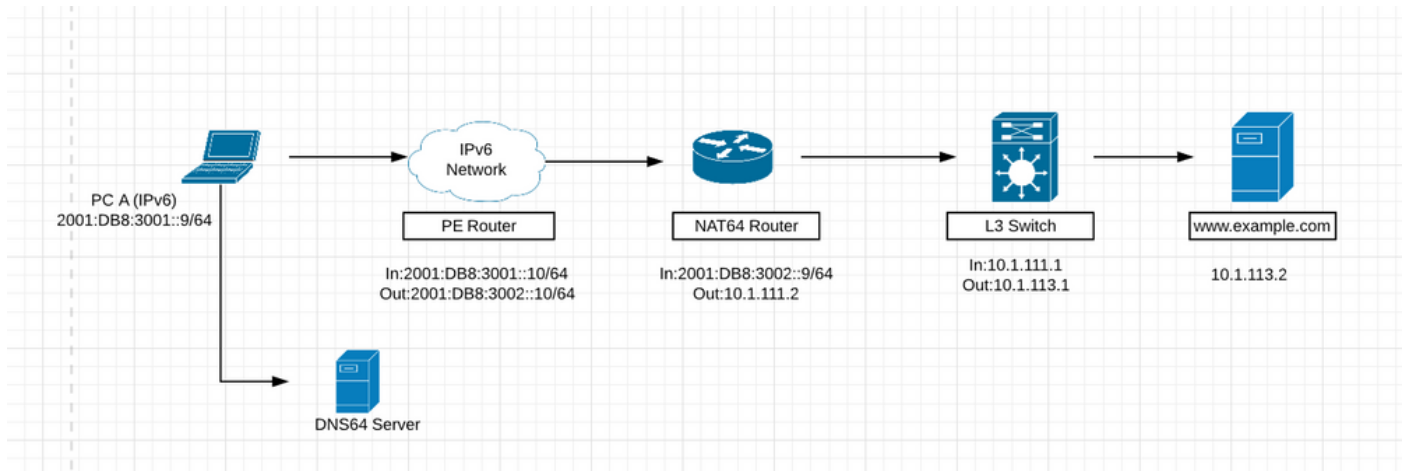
IPv6 Network

PC A (IPv6)
2001:DB8:3001::9/64

PE Router

In:2001:DB8:3001::10/64
Out:2001:DB8:3002::10/64

NAT64 Router

In:2001:DB8:3002::9/64
Out:10.1.111.2

L3 Switch

In:10.1.111.1
Out:10.1.113.1

www.example.com

10.1.113.2

DNS64 Server